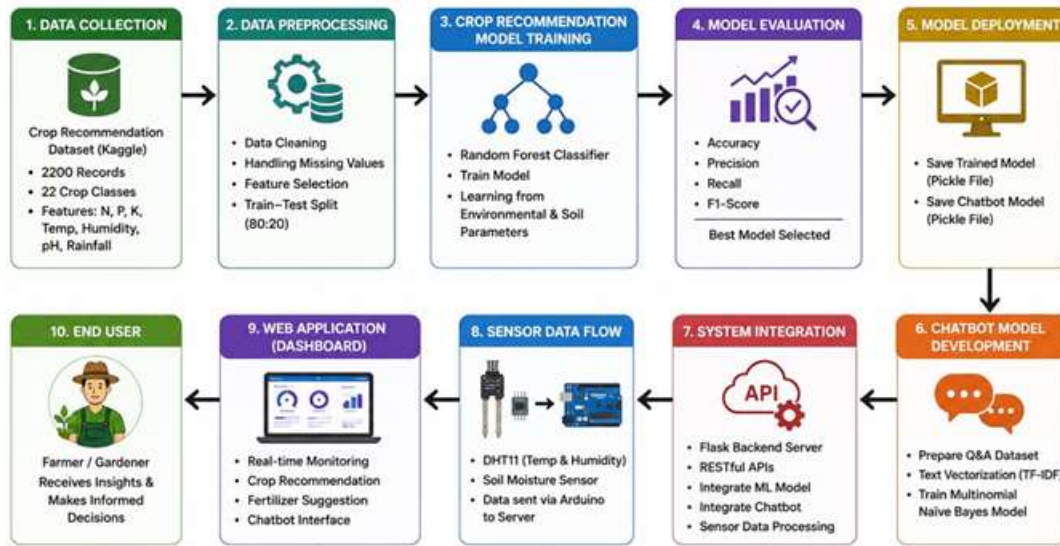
1. DATA COLLECTION

Crop Recommendation Dataset (Kaggle)
• 2200 Records
• 22 Crop Classes
• Features: N, P, K, Temp, Humidity, pH, Rainfall

2. DATA PREPROCESSING

• Data Cleaning
• Handling Missing Values
• Feature Selection
• Train–Test Split (80:20)

3. CROP RECOMMENDATION MODEL TRAINING

• Random Forest Classifier
• Train Model
• Learning from Environmental & Soil Parameters

4. MODEL EVALUATION

• Accuracy
• Precision
• Recall
• F1-Score
Best Model Selected

5. MODEL DEPLOYMENT

• Save Trained Model (Pickle File)
• Save Chatbot Model (Pickle File)

6. CHATBOT MODEL DEVELOPMENT

• Prepare Q&A Dataset
• Text Vectorization (TF-IDF)
• Train Multinomial Naive Bayes Model

7. SYSTEM INTEGRATION

API
• Flask Backend Server
• RESTful APIs
• Integrate ML Model
• Integrate Chatbot
• Sensor Data Processing

8. SENSOR DATA FLOW

• DHT11 (Temp & Humidity)
• Soil Moisture Sensor
• Data sent via Arduino to Server

9. WEB APPLICATION (DASHBOARD)

• Real-time Monitoring
• Crop Recommendation
• Fertilizer Suggestion
• Chatbot Interface

10. END USER

Farmer / Gardener Receives Insights & Makes Informed Decisions